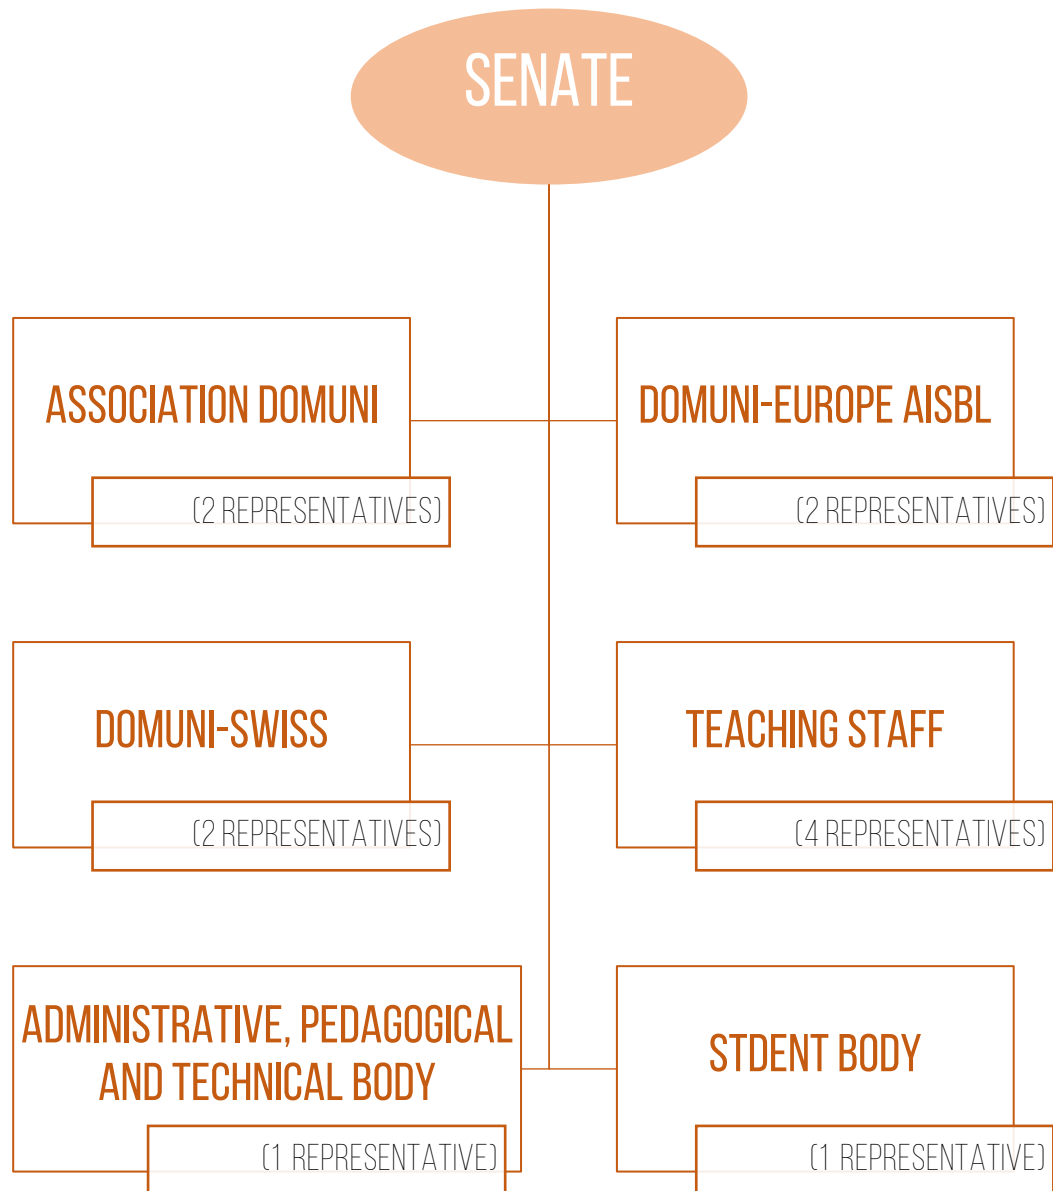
SENATE

ASSOCIATION DOMUNI
(2 REPRESENTATIVES)

DOMUNI-EUROPE AISBL
(2 REPRESENTATIVES)

DOMUNI-SWISS
(2 REPRESENTATIVES)

TEACHING STAFF
(4 REPRESENTATIVES)

ADMINISTRATIVE, PEDAGOGICAL AND TECHNICAL BODY
(1 REPRESENTATIVE)

STDENT BODY
(1 REPRESENTATIVE)